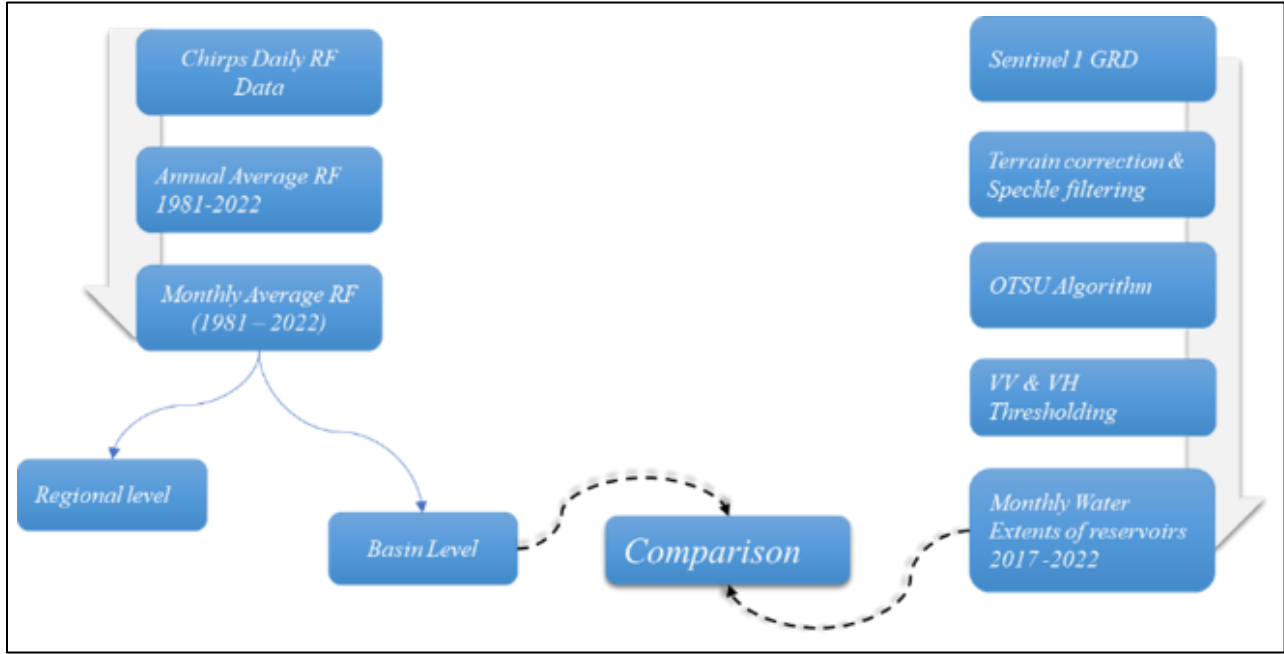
Chirps Daily RF Data

Annual Average RF 1981-2022

Monthly Average RF (1981 – 2022)

Regional level

Basin Level

Comparison

Sentinel 1 GRD

Terrain correction & Speckle filtering

OTSU Algorithm

VV & VH Thresholding

Monthly Water Extents of reservoirs 2017 -2022